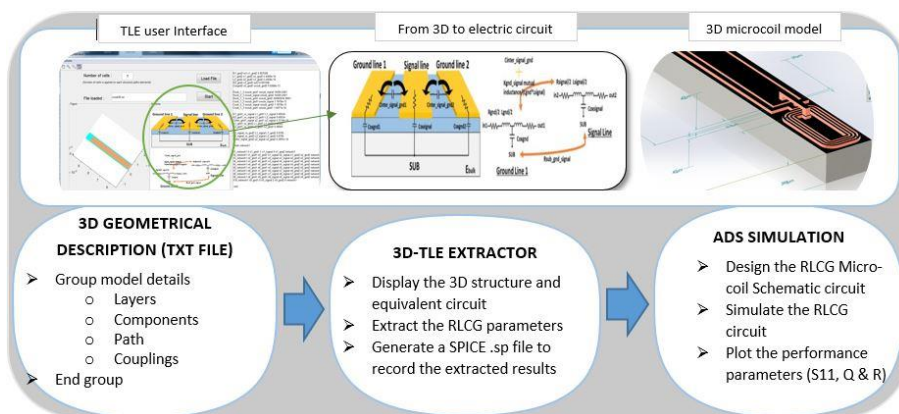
TLE user Interface

From 3D to electric circuit

3D microcoil model

Number of coils

File loaded

Load File

Start

Ground line 1

Signal line

Ground line 2

Cinter_signal_gnd1

Cinter_signal_gnd2

Csignal

Cinter_signal_gnd

Rgnd_signal mutual inductance Lgnd_signal

Rsignal1

Lsignal1

Rgnd1

Lgnd1

Csignal

Cground1

Signal Line

SUB

Rsub_gnd_signal

Ground Line 1

3D GEOMETRICAL DESCRIPTION (TXT FILE)

➢ Group model details
o Layers
o Components
o Path
o Couplings
➢ End group

3D-TLE EXTRACTOR

➢ Display the 3D structure and equivalent circuit
➢ Extract the RLCG parameters
➢ Generate a SPICE .sp file to record the extracted results

ADS SIMULATION

➢ Design the RLCG Microcoil Schematic circuit
➢ Simulate the RLCG circuit
➢ Plot the performance parameters (S11, Q & R)